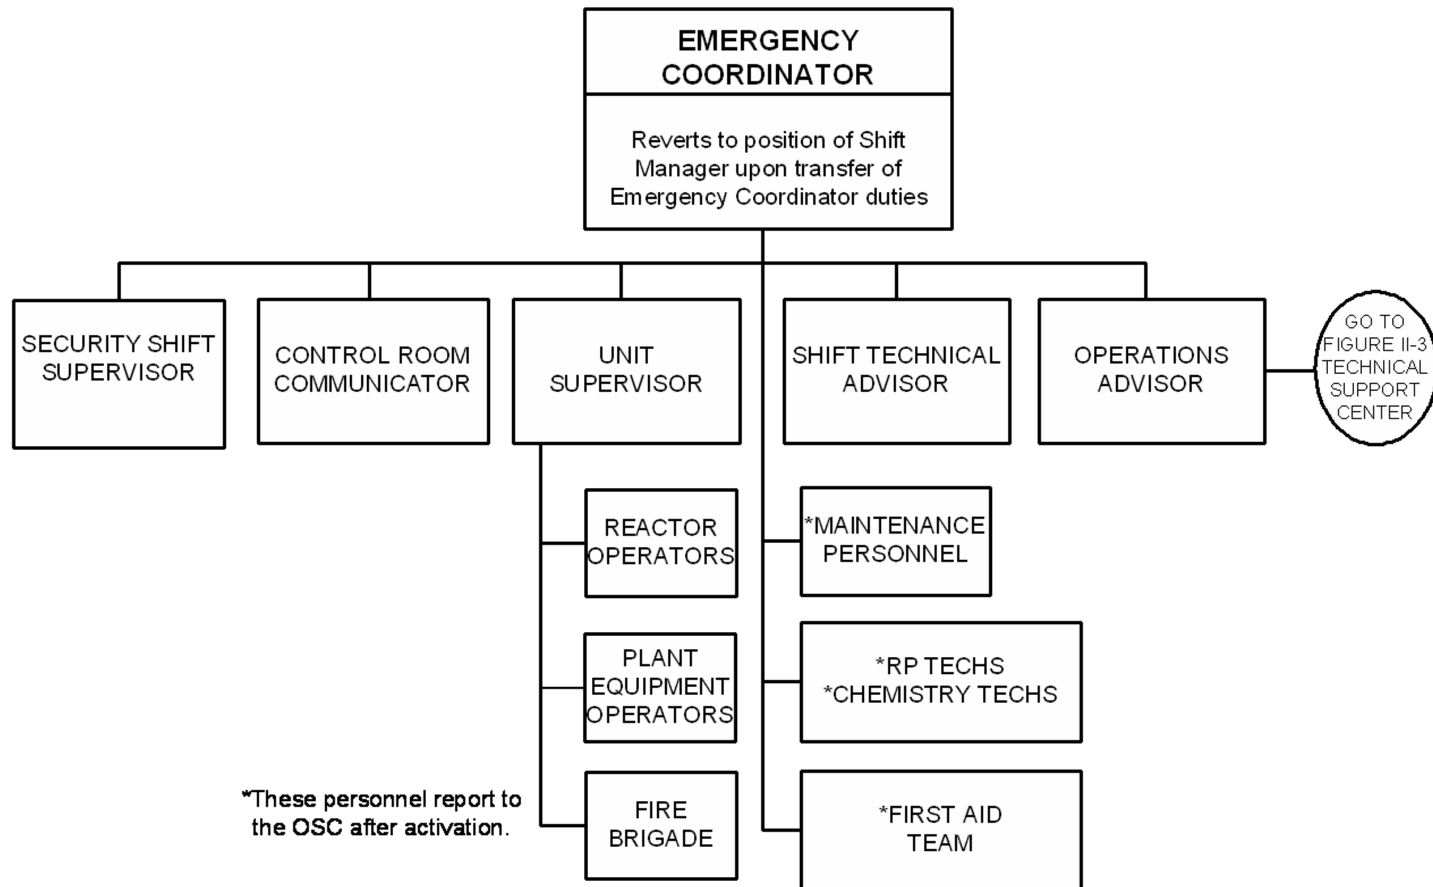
EMERGENCY COORDINATOR

Reverts to position of Shift Manager upon transfer of Emergency Coordinator duties

SECURITY SHIFT SUPERVISOR

CONTROL ROOM COMMUNICATOR

UNIT SUPERVISOR

SHIFT TECHNICAL ADVISOR

OPERATIONS ADVISOR

GO TO FIGURE II-3 TECHNICAL SUPPORT CENTER

REACTOR OPERATORS

PLANT EQUIPMENT OPERATORS

FIRE BRIGADE

*MAINTENANCE PERSONNEL

*RP TECHS
*CHEMISTRY TECHS

*FIRST AID TEAM

*These personnel report to the OSC after activation.